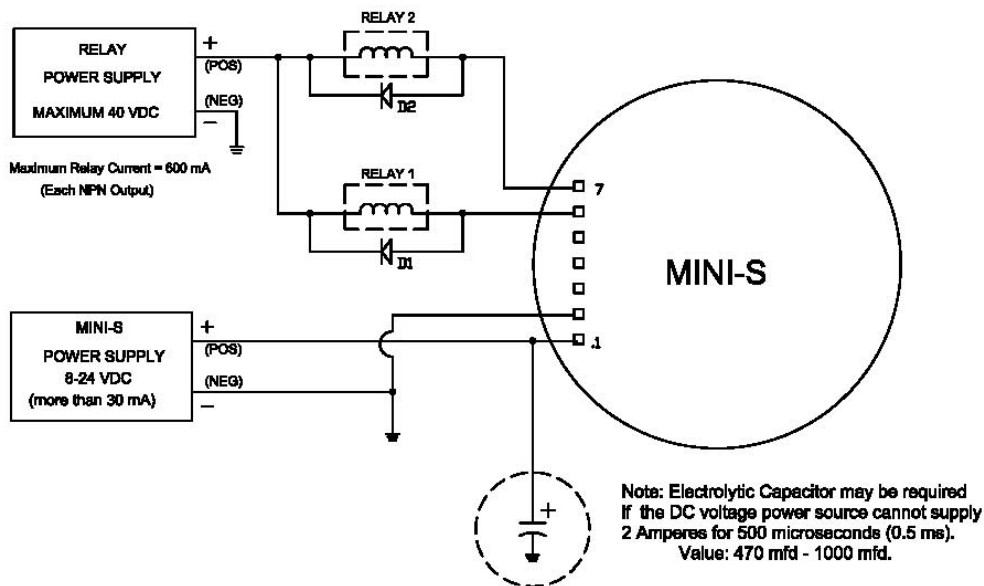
RELAY
POWER SUPPLY
MAXIMUM 40 VDC

+
(POS)
(NEG)
−

Maximum Relay Current = 600 mA
(Each NPN Output)

RELAY 2
D2

RELAY 1
D1

7

MINI-S

1

MINI-S
POWER SUPPLY
8-24 VDC
(more than 30 mA)

+
(POS)
(NEG)
−

+

Note: Electrolytic Capacitor may be required If the DC voltage power source cannot supply 2 Amperes for 500 microseconds (0.5 ms).
Value: 470 mfd - 1000 mfd.